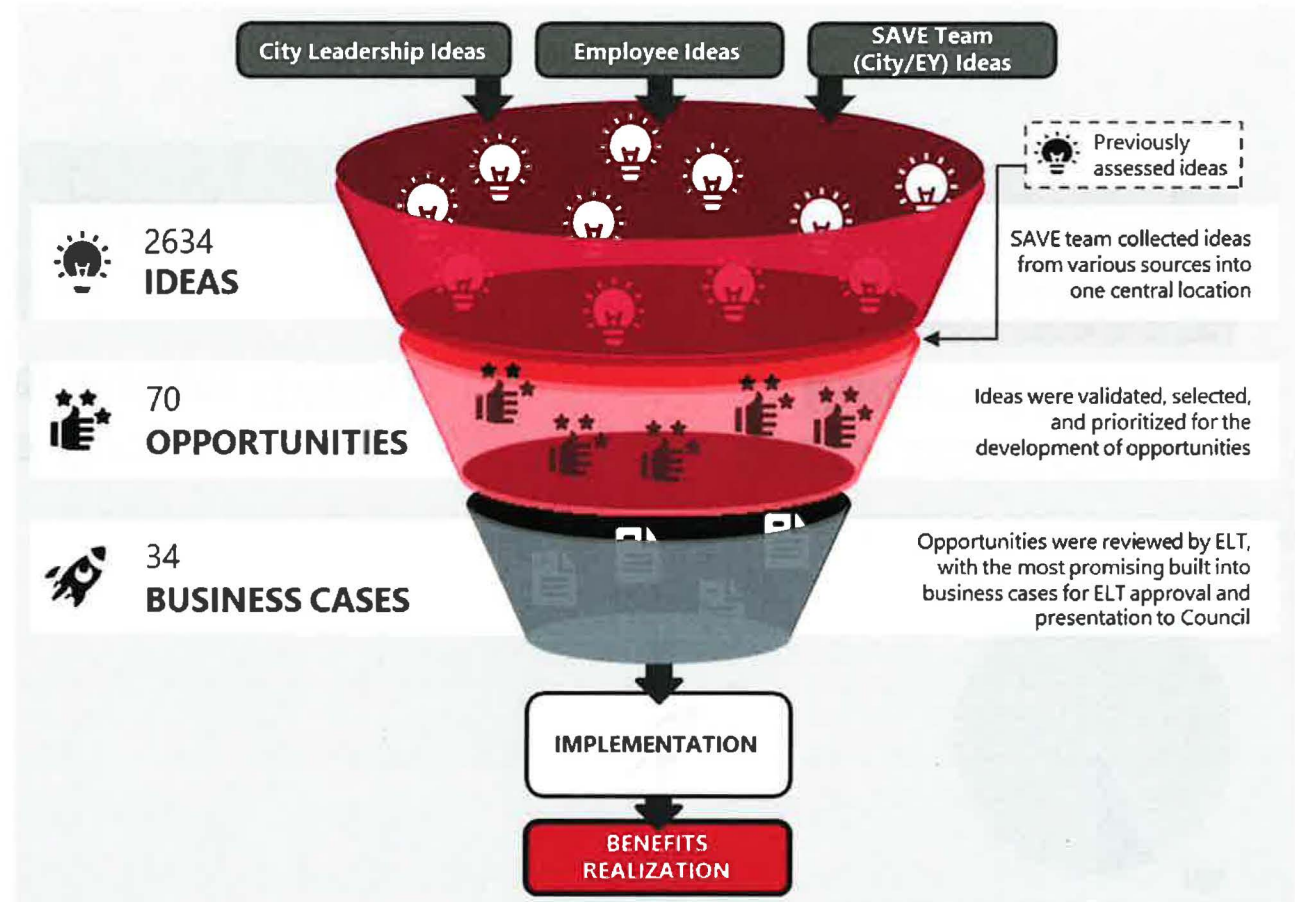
City Leadership Ideas

Employee Ideas

SAVE Team (City/EY) Ideas

Previously assessed ideas

2634
IDEAS

SAVE team collected ideas from various sources into one central location

70
OPPORTUNITIES

Ideas were validated, selected, and prioritized for the development of opportunities

34
BUSINESS CASES

Opportunities were reviewed by ELT, with the most promising built into business cases for ELT approval and presentation to Council

IMPLEMENTATION

BENEFITS REALIZATION